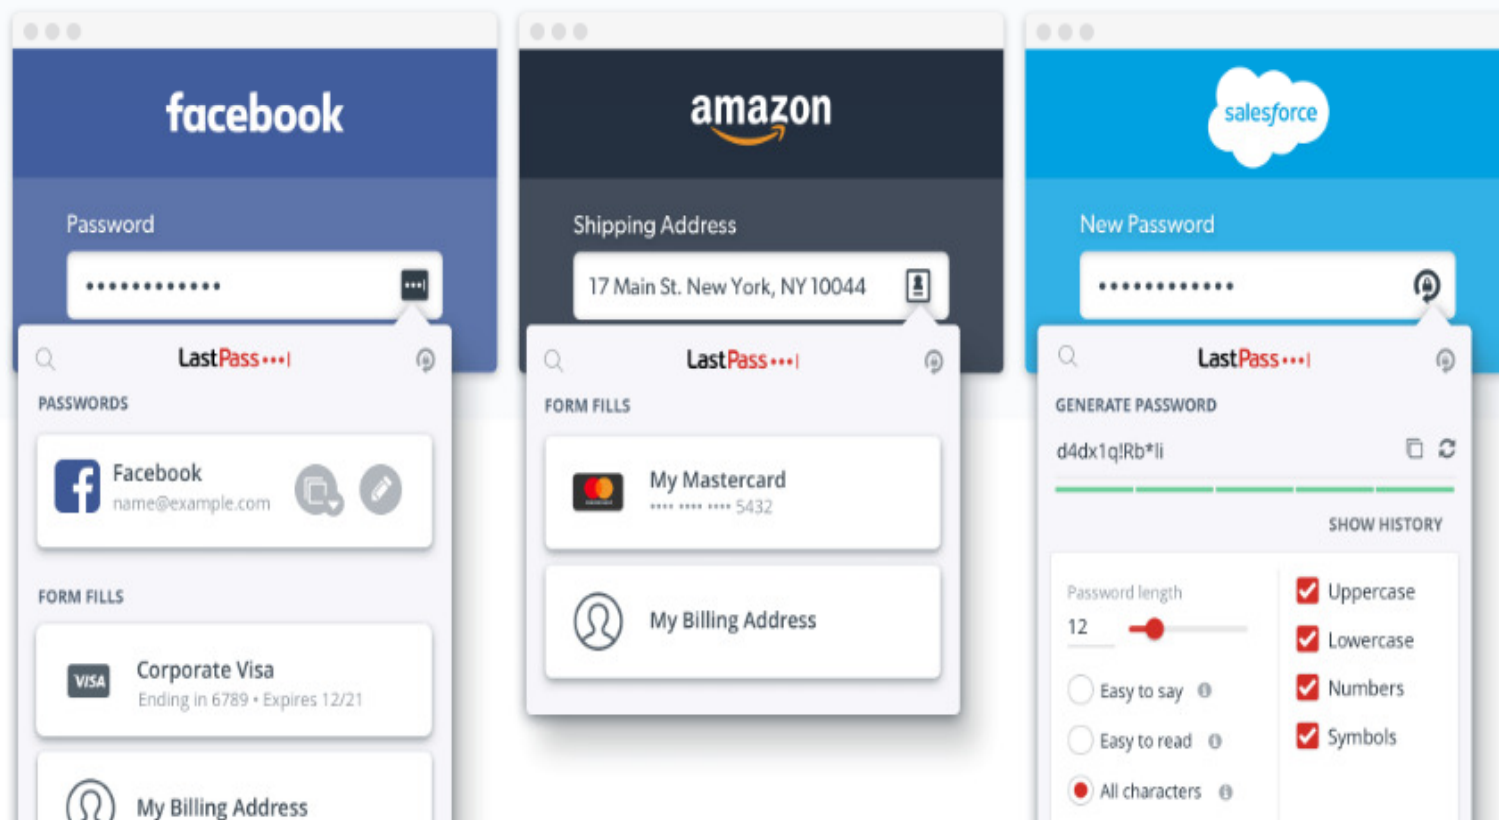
facebook

Password

••••••••••••

LastPass•••|

PASSWORDS

Facebook
name@example.com

FORM FILLS

VISA
Corporate Visa
Ending in 6789 • Expires 12/21

My Billing Address

amazon

Shipping Address

17 Main St. New York, NY 10044

LastPass•••|

FORM FILLS

My Mastercard
•••• •••• •••• 5432

My Billing Address

salesforce

New Password

••••••••••••

LastPass•••|

GENERATE PASSWORD

d4dx1q!Rb*li

SHOW HISTORY

Password length
12

Easy to say
Easy to read
All characters

Uppercase
Lowercase
Numbers
Symbols